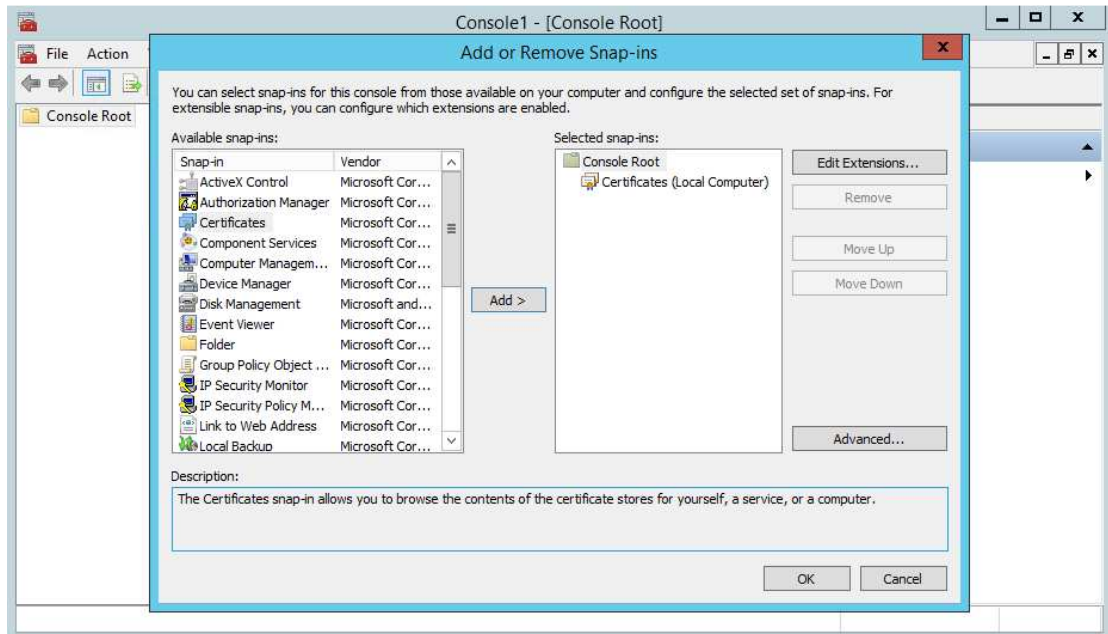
Console1 - [Console Root]

File Action

Console Root

Add or Remove Snap-ins

You can select snap-ins for this console from those available on your computer and configure the selected set of snap-ins. For extensible snap-ins, you can configure which extensions are enabled.

Available snap-ins:

| Snap-in | Vendor |
|---|---|
| ActiveX Control | Microsoft Cor... |
| Authorization Manager | Microsoft Cor... |
| Certificates | Microsoft Cor... |
| Component Services | Microsoft Cor... |
| Computer Managem... | Microsoft Cor... |
| Device Manager | Microsoft Cor... |
| Disk Management | Microsoft and... |
| Event Viewer | Microsoft Cor... |
| Folder | Microsoft Cor... |
| Group Policy Object ... | Microsoft Cor... |
| IP Security Monitor | Microsoft Cor... |
| IP Security Policy M... | Microsoft Cor... |
| Link to Web Address | Microsoft Cor... |
| Local Backup | Microsoft Cor... |

Add >

Selected snap-ins:

Console Root
Certificates (Local Computer)

Edit Extensions...

Remove

Move Up

Move Down

Advanced...

Description:

The Certificates snap-in allows you to browse the contents of the certificate stores for yourself, a service, or a computer.

OK

Cancel